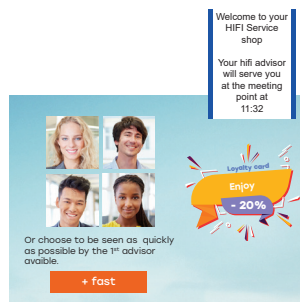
Welcome to your HIFI Service shop

Your hifi advisor will serve you at the meeting point at 11:32

Loyalty card
Enjoy
- 20%

Or choose to be seen as quickly as possible by the 1st advisor avaible.

+ fast